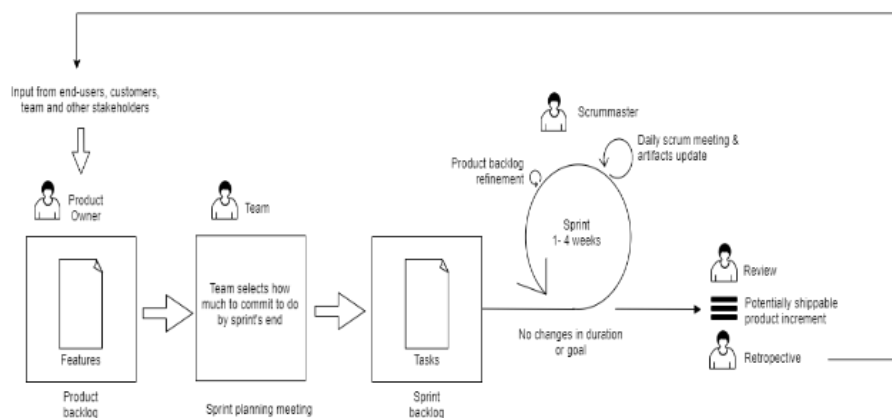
Input from end-users, customers, team and other stakeholders

Scrummaster

Daily scrum meeting & artifacts update

Product backlog refinement

Product Owner

Team

Sprint
1- 4 weeks

Features

Team selects how much to commit to do by sprint's end

Tasks

Review

Potentially shippable product increment

No changes in duration or goal

Retropective

Product backlog

Sprint planning meeting

Sprint backlog